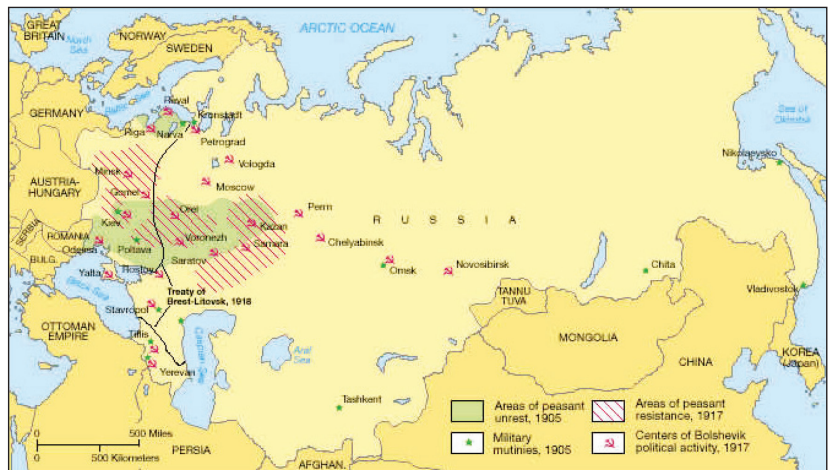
GREAT BRITAIN
North Sea
NORWAY
SWEDEN
ARCTIC OCEAN
GERMANY
Baltic Sea
Reval
Kronstadt
Riga
Narva
Petrograd
Vologda
Sea of Okhotsk
Nikolaevsko
AUSTRIA-HUNGARY
Minsk
Gomel
Moscow
Orel
Perm
R U S S I A
Kiev
Kazan
Voronezh
Samara
ROMANIA
Chelyabinsk
SERBIA
Odessa
Poltava
Saratov
BULG.
Omsk
Novosibirsk
Chita
Yalta
Rostov
Black Sea
Treaty of Brest-Litovsk, 1918
TANNU TUVA
Vladivostok
Stavropol
OTTOMAN EMPIRE
MONGOLIA
Tiflis
Caspian Sea
Aral Sea
CHINA
KOREA (Japan)
Yerevan
Tashkent
Areas of peasant unrest, 1905
Areas of peasant resistance, 1917
0 500 Miles
0 500 Kilometers
PERSIA
Military mutinies, 1905
Centers of Bolshevik political activity, 1917
AFGHAN.